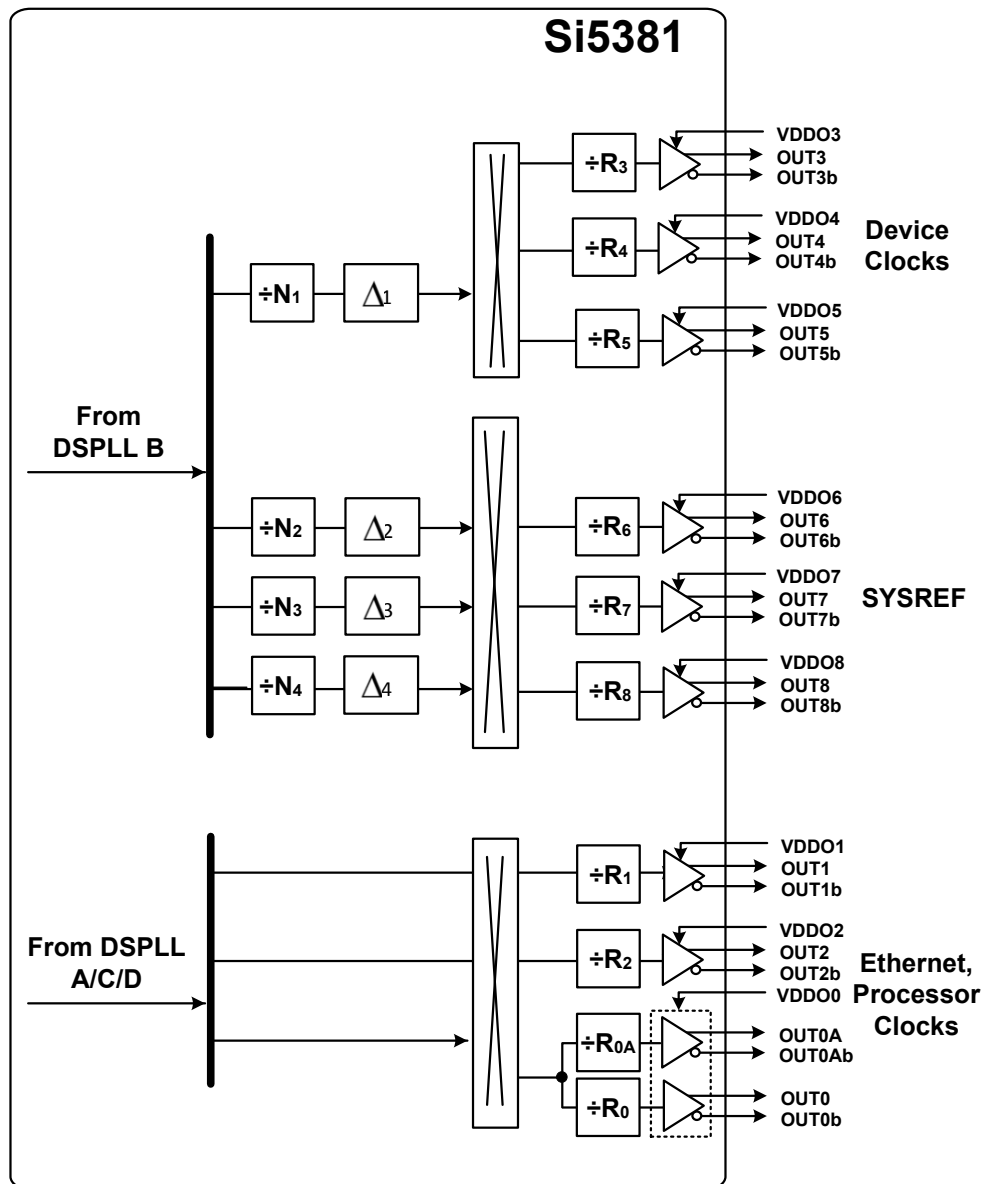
Si5381

From DSPLL B

$\div N_1$
$\Delta_1$
$\div N_2$
$\Delta_2$
$\div N_3$
$\Delta_3$
$\div N_4$
$\Delta_4$

$\div R_3$
VDDO3
OUT3
OUT3b

$\div R_4$
VDDO4
OUT4
OUT4b

Device Clocks

$\div R_5$
VDDO5
OUT5
OUT5b

$\div R_6$
VDDO6
OUT6
OUT6b

$\div R_7$
VDDO7
OUT7
OUT7b

SYSREF

$\div R_8$
VDDO8
OUT8
OUT8b

From DSPLL A/C/D

$\div R_1$
VDDO1
OUT1
OUT1b

$\div R_2$
VDDO2
OUT2
OUT2b

Ethernet, Processor Clocks

VDDO0
$\div R_{0A}$
OUT0A
OUT0Ab

$\div R_0$
OUT0
OUT0b